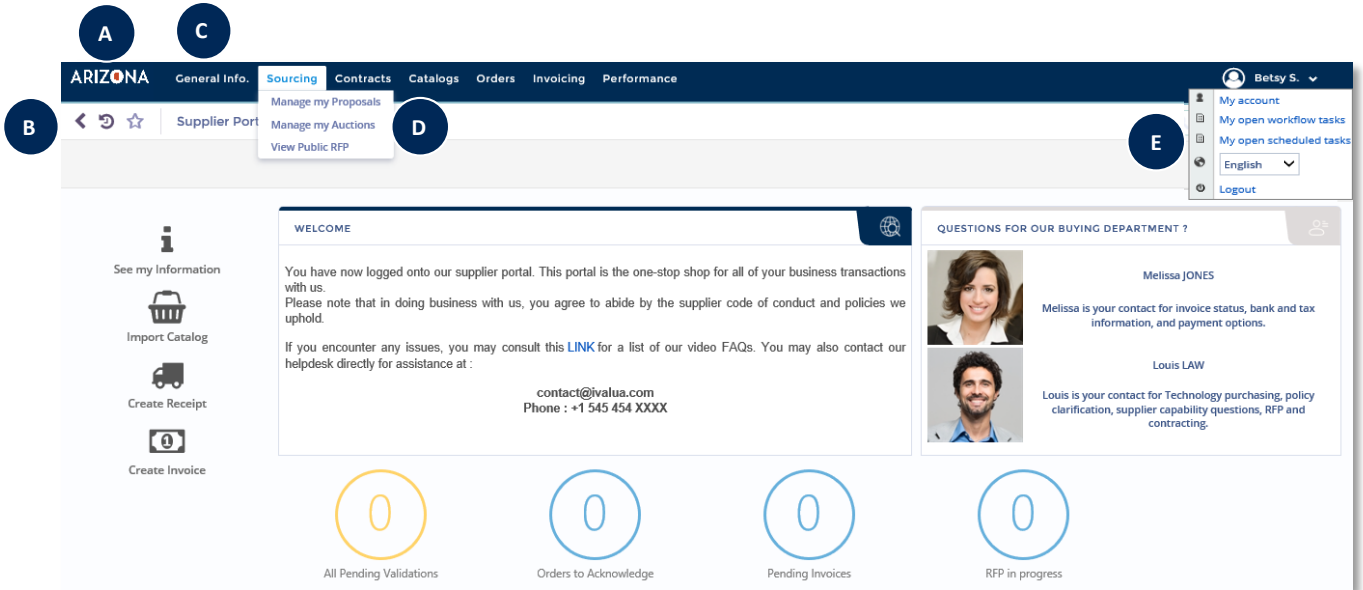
A C

ARIZONA General Info. Sourcing Contracts Catalogs Orders Invoicing Performance

Betsy S.

Manage my Proposals
Manage my Auctions
View Public RFP

B

Supplier Port

D

My account
My open workflow tasks
My open scheduled tasks
English
Logout

E

See my Information

Import Catalog

Create Receipt

Create Invoice

WELCOME

You have now logged onto our supplier portal. This portal is the one-stop shop for all of your business transactions with us.
Please note that in doing business with us, you agree to abide by the supplier code of conduct and policies we uphold.

If you encounter any issues, you may consult this LINK for a list of our video FAQs. You may also contact our helpdesk directly for assistance at :

contact@ivalua.com
Phone : +1 545 454 XXXX

QUESTIONS FOR OUR BUYING DEPARTMENT ?

Melissa JONES

Melissa is your contact for invoice status, bank and tax information, and payment options.

Louis LAW

Louis is your contact for Technology purchasing, policy clarification, supplier capability questions, RFP and contracting.

0
All Pending Validations

0
Orders to Acknowledge

0
Pending Invoices

0
RFP in progress